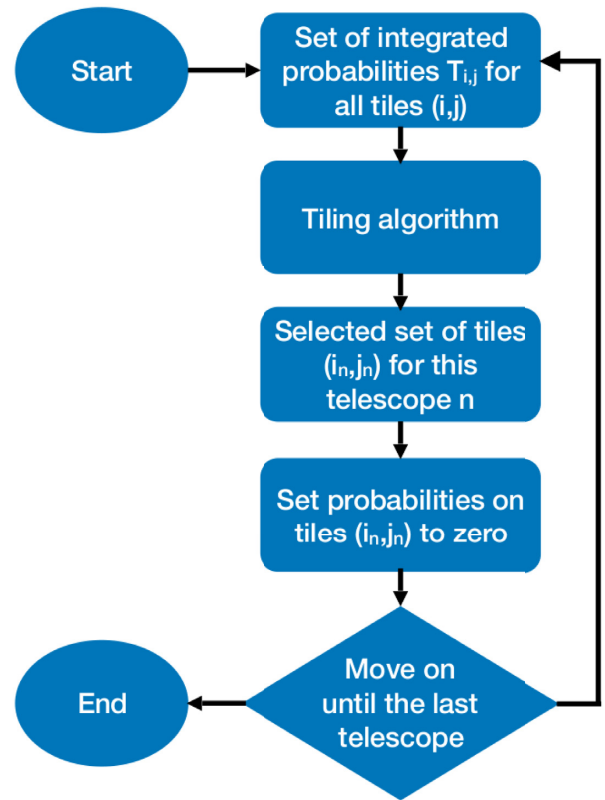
Start

Set of integrated probabilities $T_{i,j}$ for all tiles (i,j)

Tiling algorithm

Selected set of tiles ($i_n$,$j_n$) for this telescope n

Set probabilities on tiles ($i_n$,$j_n$) to zero

Move on until the last telescope

End